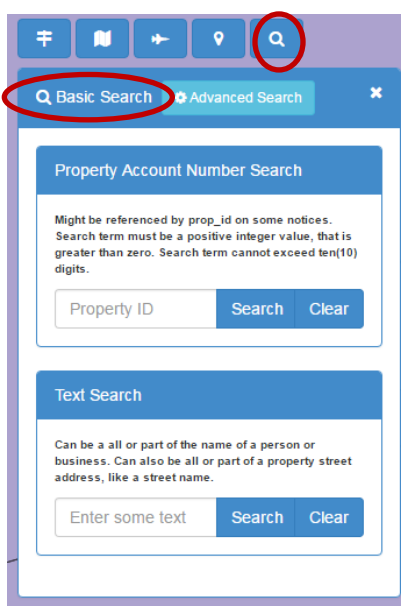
Basic Search
Advanced Search
×

Property Account Number Search

Might be referenced by prop_id on some notices. Search term must be a positive integer value, that is greater than zero. Search term cannot exceed ten(10) digits.

Property ID
Search
Clear

Text Search

Can be a all or part of the name of a person or business. Can also be all or part of a property street address, like a street name.

Enter some text
Search
Clear